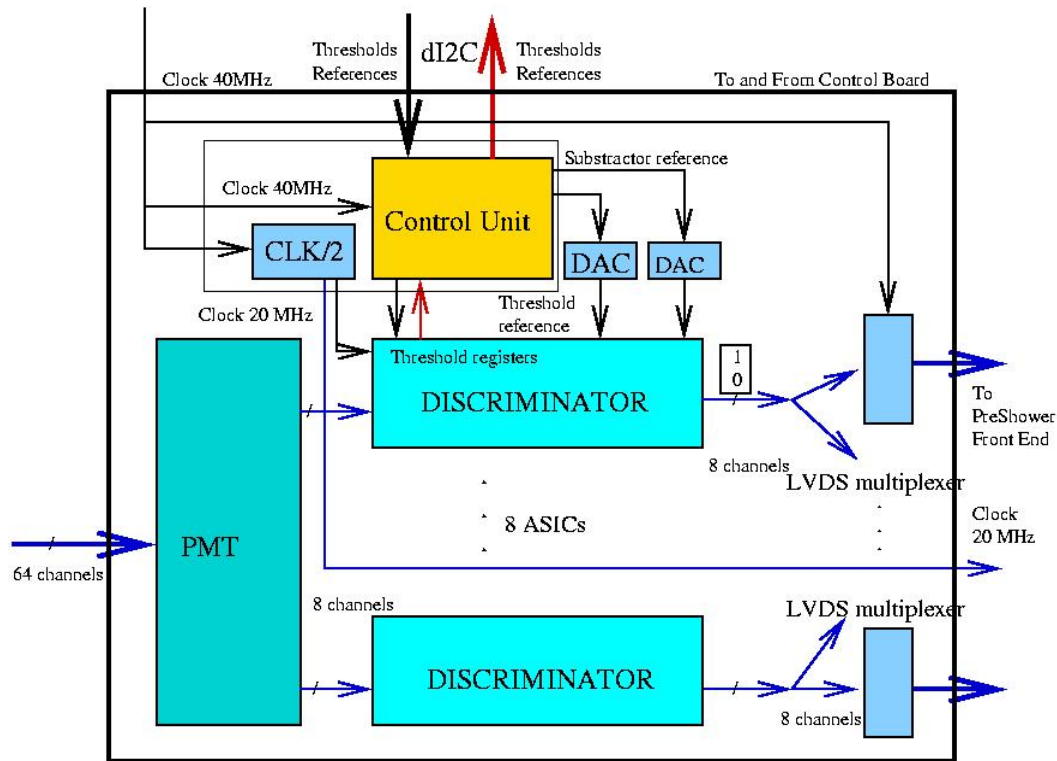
Thresholds References

dI2C

Thresholds References

Clock 40MHz

To and From Control Board

Substractor reference

Clock 40MHz

Control Unit

CLK/2

DAC

DAC

Threshold reference

Clock 20 MHz

Threshold registers

1
0

DISCRIMINATOR

To PreShower Front End

8 channels

LVDS multiplexer

8 ASICs

Clock 20 MHz

PMT

64 channels

8 channels

LVDS multiplexer

DISCRIMINATOR

8 channels